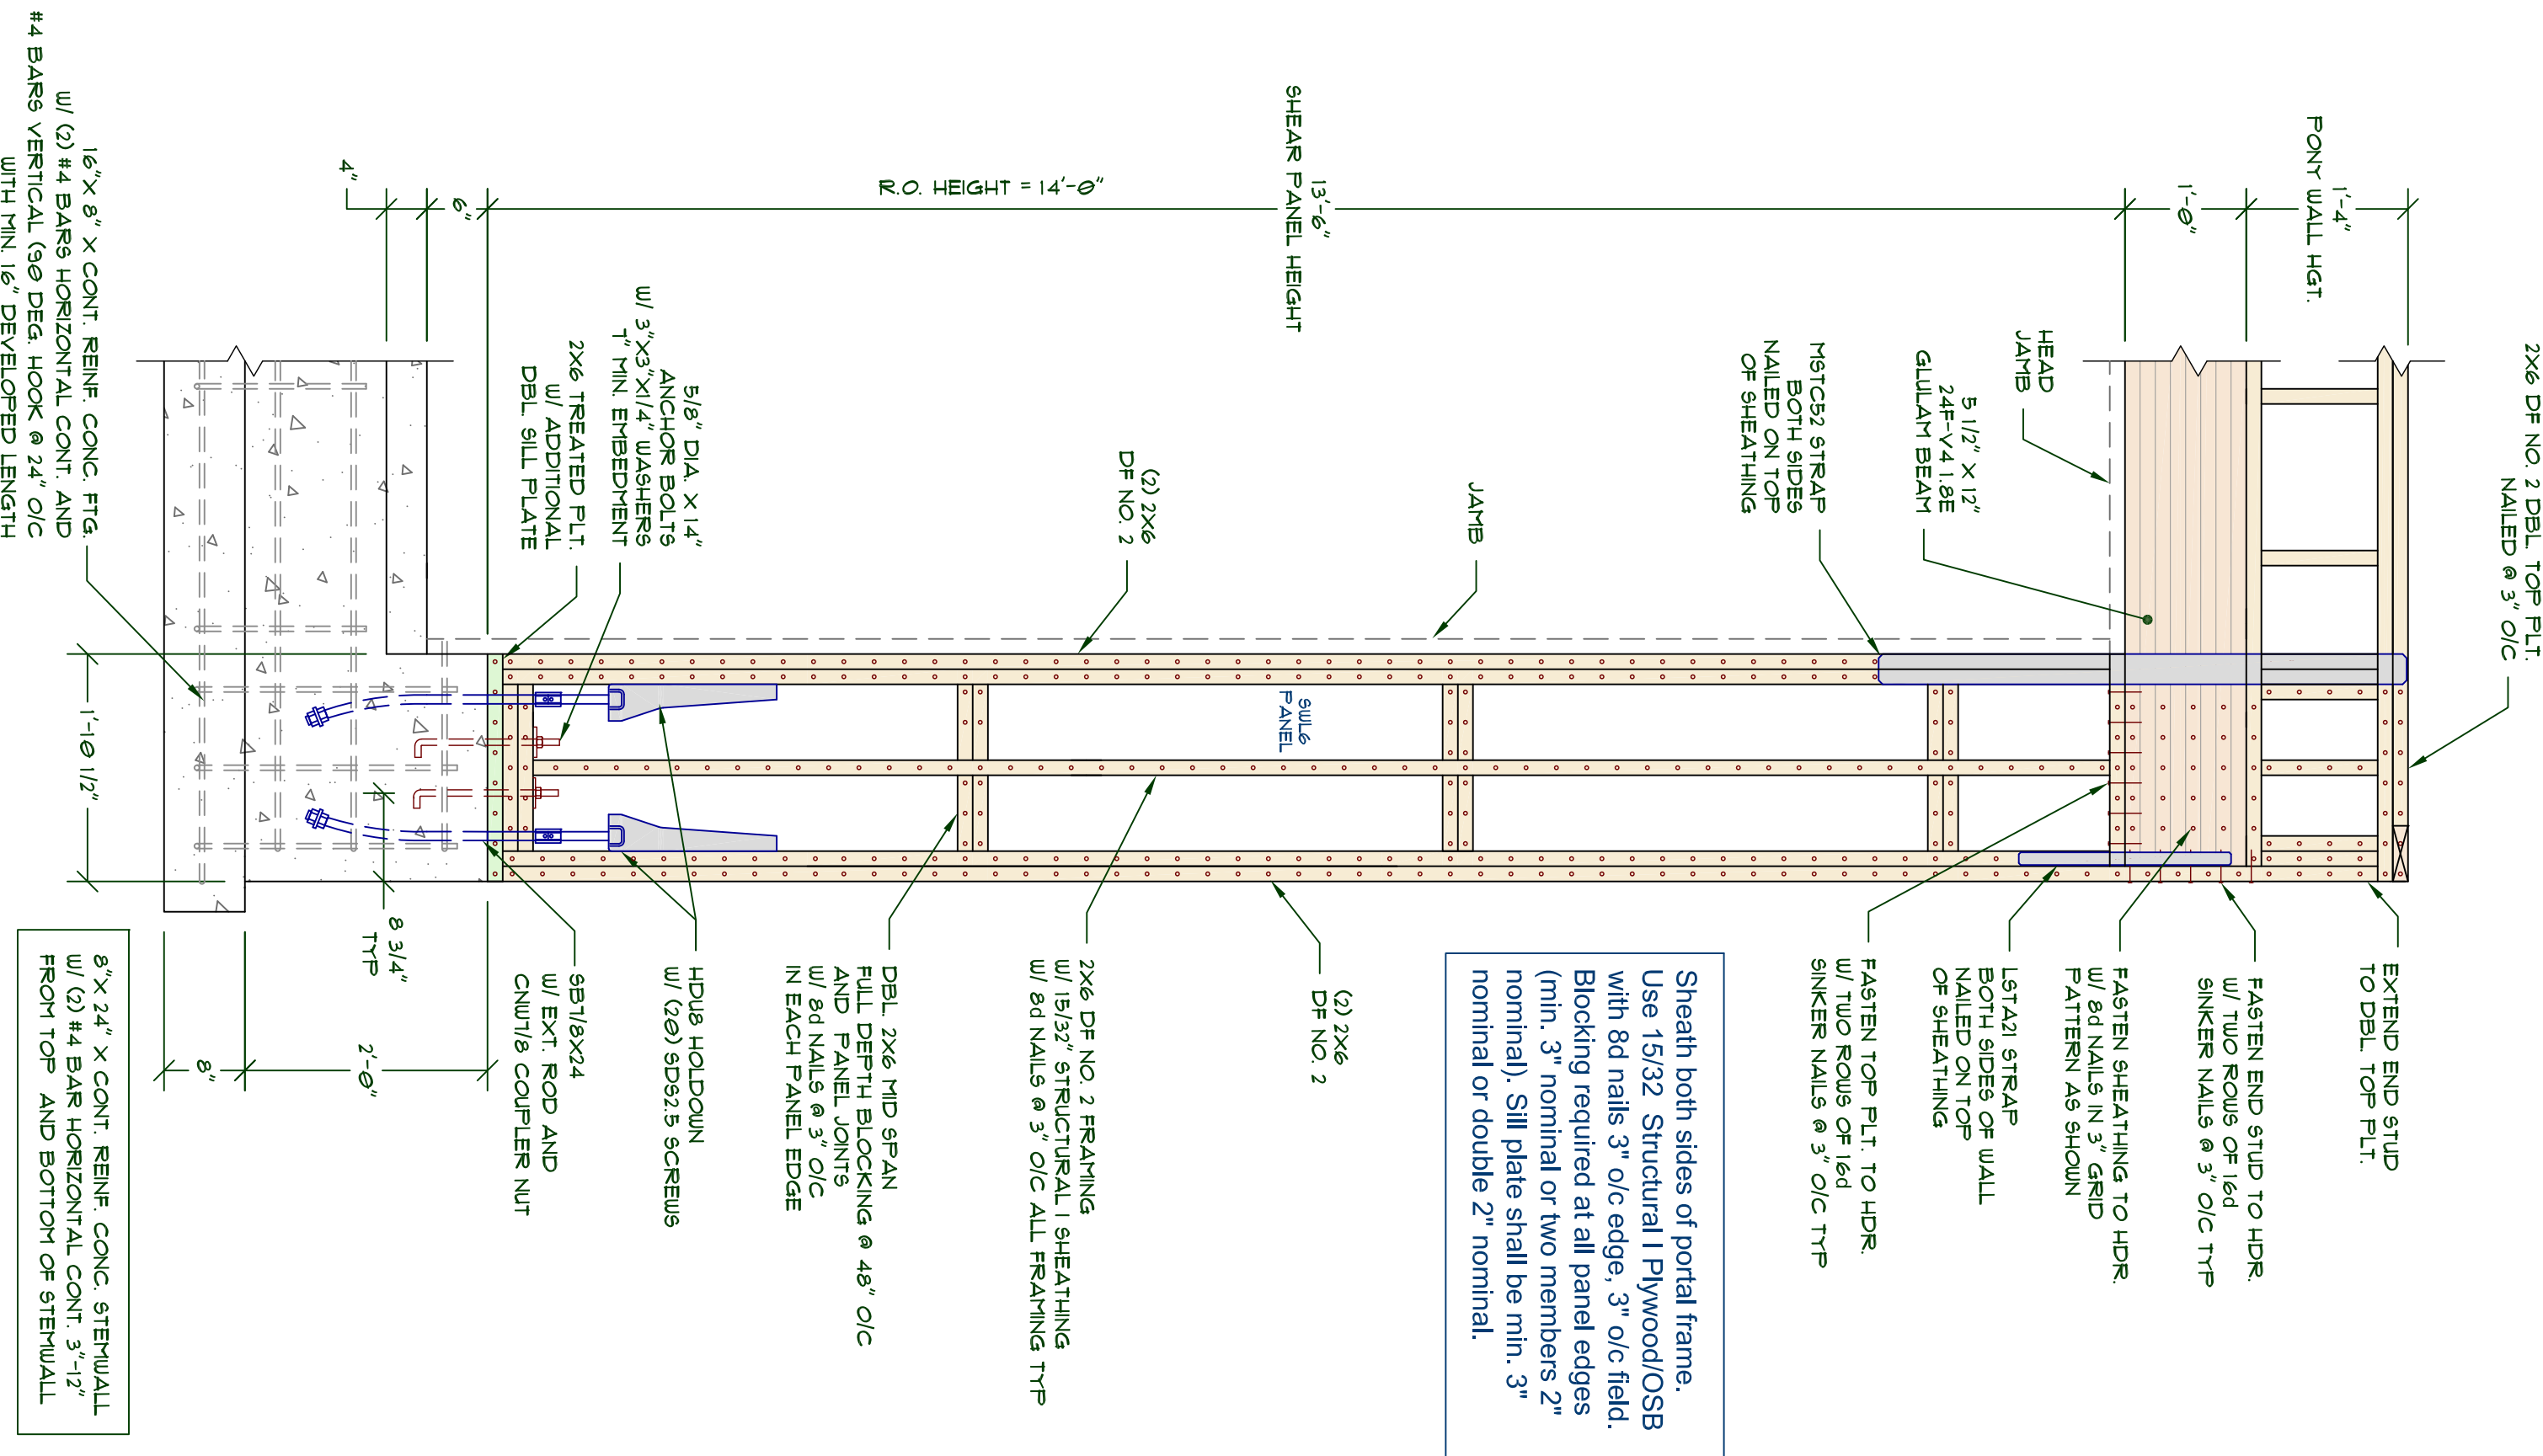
#4 BARS VERTICAL (90 DEG. HOOK @ 24" O/C WITH MIN. 16" DEVELOPED LENGTH

16"X 8" X CONT. REINF. CONC. FTG. W/ (2) #4 BARS HORIZONTAL CONT. AND

4"

6"

R.O. HEIGHT = 14'-0"

13'-6"
SHEAR PANEL HEIGHT

1'-0"

1'-4"
PONY WALL HGT.

2X6 DF NO. 2 DBL. TOP PLT. NAILED @ 3" O/C

HEAD JAMB

5 1/2" X 12" 24F-V4 1.8E GLULAM BEAM

MSTC52 STRAP BOTH SIDES NAILED ON TOP OF SHEATHING

JAMB

(2) 2X6 DF NO. 2

5/8" DIA. X 14" ANCHOR BOLTS W/ 3"X3"X1/4" WASHERS 7" MIN. EMBEDMENT

2X6 TREATED PLT. W/ ADDITIONAL DBL. SILL PLATE

SW16 PANEL

1'-10 1/2"

8 3/4" TYP

8"

2'-0"

8"X 24" X CONT. REINF. CONC. STEMWALL W/ (2) #4 BAR HORIZONTAL CONT. 3"-12" FROM TOP AND BOTTOM OF STEMWALL

SB1/8X24 W/ EXT. ROD AND CNW7/8 COUPLER NUT

HDU8 HOLDOWN W/ (20) SDS2.5 SCREWS

DBL. 2X6 MID SPAN FULL DEPTH BLOCKING @ 48" O/C AND PANEL JOINTS W/ 8d NAILS @ 3" O/C IN EACH PANEL EDGE

2X6 DF NO. 2 FRAMING W/ 15/32" STRUCTURAL I SHEATHING W/ 8d NAILS @ 3" O/C ALL FRAMING TYP

(2) 2X6 DF NO. 2

Sheath both sides of portal frame. Use 15/32 Structural I Plywood/OSB with 8d nails 3" o/c edge, 3" o/c field. Blocking required at all panel edges (min. 3" nominal or two members 2" nominal). Sill plate shall be min. 3" nominal or double 2" nominal.

FASTEN TOP PLT. TO HDR. W/ TWO ROWS OF 16d SINKER NAILS @ 3" O/C TYP

LSTA21 STRAP BOTH SIDES OF WALL NAILED ON TOP OF SHEATHING

FASTEN SHEATHING TO HDR. W/ 8d NAILS IN 3" GRID PATTERN AS SHOWN

FASTEN END STUD TO HDR. W/ TWO ROWS OF 16d SINKER NAILS @ 3" O/C TYP

EXTEND END STUD TO DBL. TOP PLT.